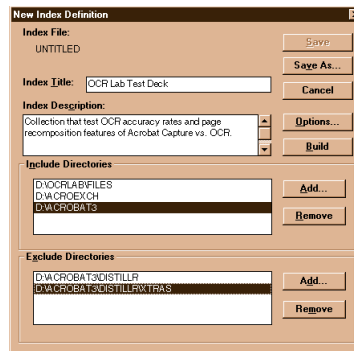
New Index Definition

Index File:

UNTITLED

Save

Save As...

Index Title: OCR Lab Test Deck

Cancel

Index Description:

Collection that test OCR accuracy rates and page recomposition features of Acrobat Capture vs. OCR.

Options...

Build

Include Directories

D:\OCRLAB\FILES
D:\ACROEXCH
D:\ACROBAT3

Add...

Remove

Exclude Directories

D:\ACROBAT3\DISTILLR
D:\ACROBAT3\DISTILLR\XTRAS

Add...

Remove